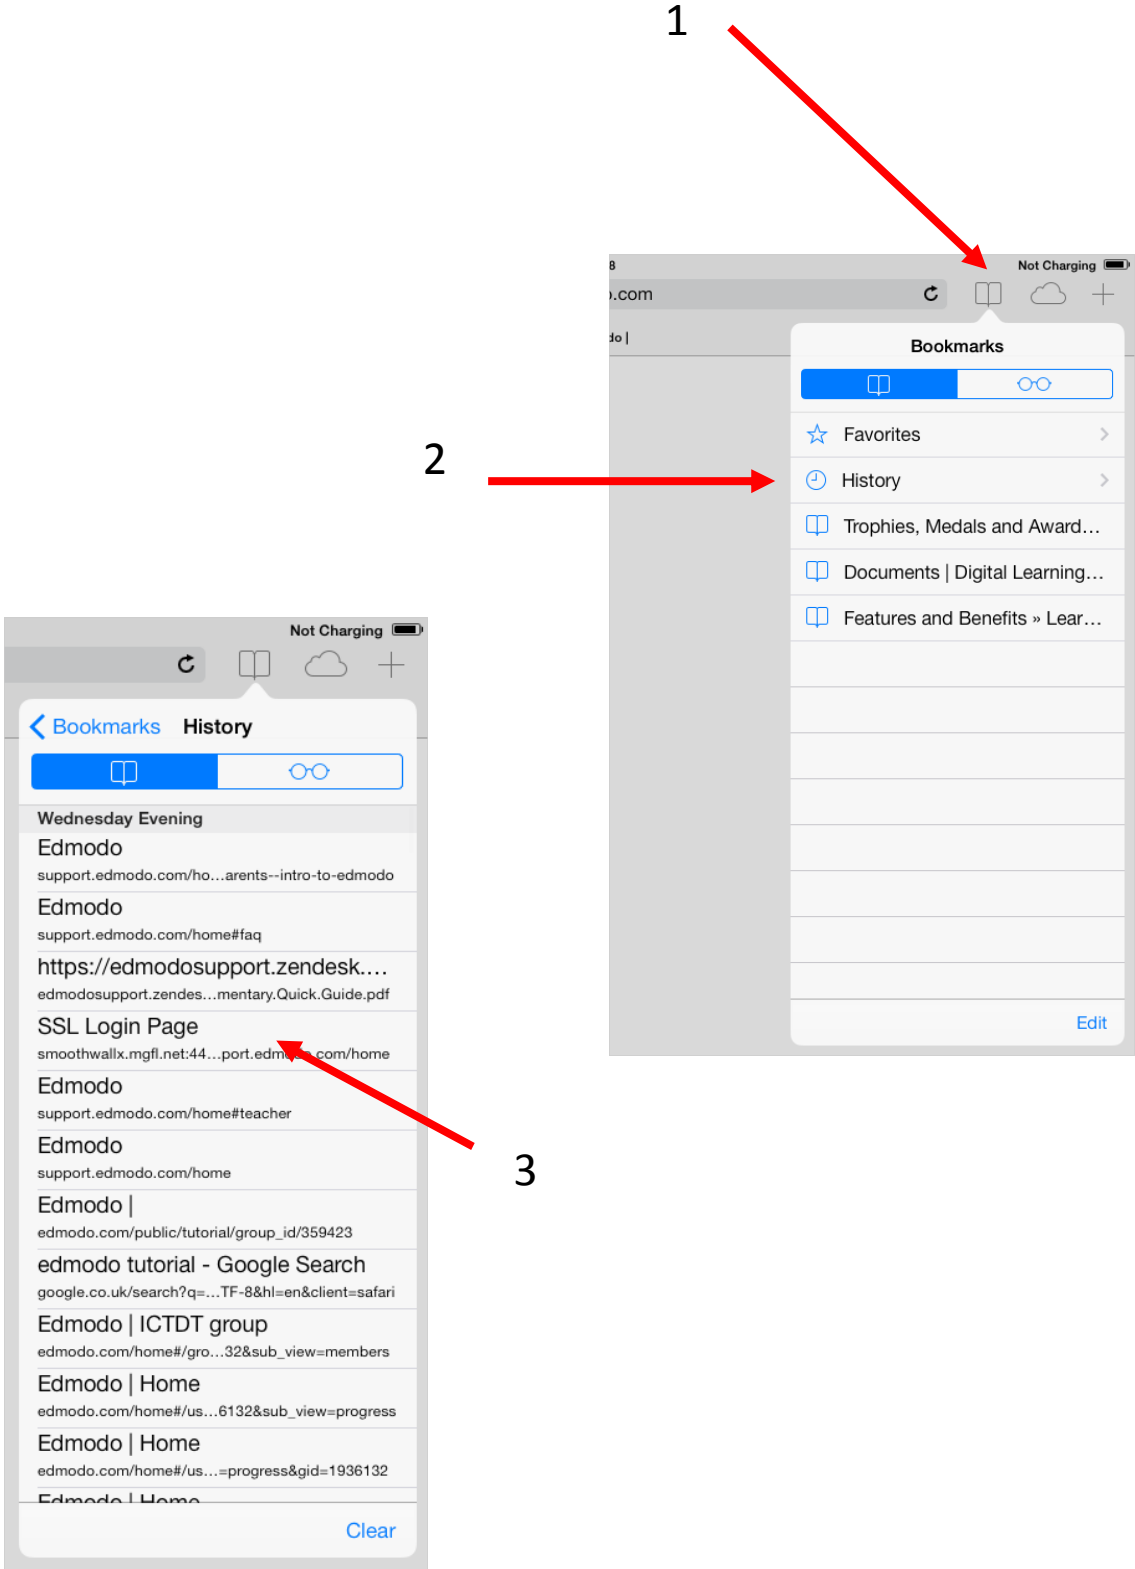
1

8

Not Charging

.com

do |

Bookmarks

Favorites

History

Trophies, Medals and Award…

Documents | Digital Learning…

Features and Benefits » Lear…

Edit

2

Not Charging

Bookmarks History

Wednesday Evening

Edmodo

support.edmodo.com/ho…arents--intro-to-edmodo

Edmodo

support.edmodo.com/home#faq

https://edmodosupport.zendesk.…

edmodosupport.zendes…mentary.Quick.Guide.pdf

SSL Login Page

smoothwallx.mgfl.net:44…port.edm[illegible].com/home

Edmodo

support.edmodo.com/home#teacher

Edmodo

support.edmodo.com/home

Edmodo |

edmodo.com/public/tutorial/group_id/359423

edmodo tutorial - Google Search

google.co.uk/search?q=…TF-8&hl=en&client=safari

Edmodo | ICTDT group

edmodo.com/home#/gro…32&sub_view=members

Edmodo | Home

edmodo.com/home#/us…6132&sub_view=progress

Edmodo | Home

edmodo.com/home#/us…=progress&gid=1936132

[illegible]

Clear

3